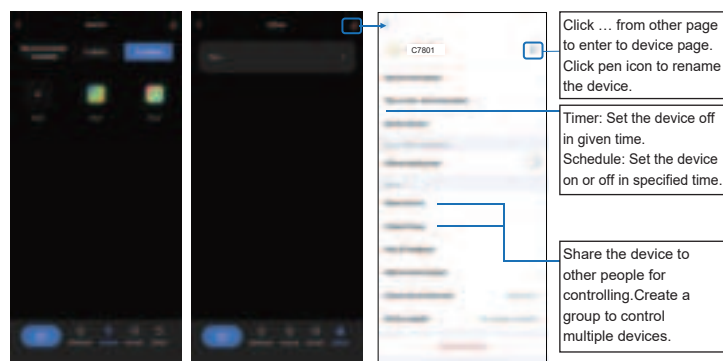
C7801

Click … from other page to enter to device page. Click pen icon to rename the device.

Timer: Set the device off in given time.
Schedule: Set the device on or off in specified time.

Share the device to other people for controlling.Create a group to control multiple devices.